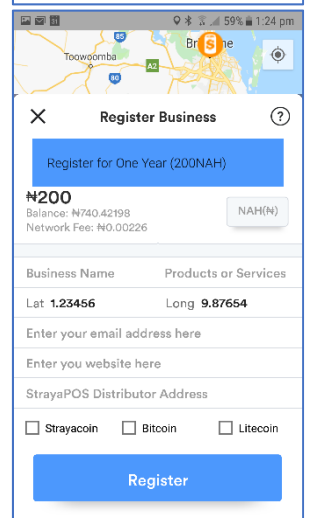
59% 1:24 pm

Toowoomba
Brisbane
85
A2
80

Register Business

Register for One Year (200NAH)

₦200
Balance: ₦740.42198
Network Fee: ₦0.00226

NAH(₦)

Business Name
Products or Services

Lat 1.23456
Long 9.87654

Enter your email address here

Enter you website here

StrayaPOS Distributor Address

Strayacoin
Bitcoin
Litecoin

Register